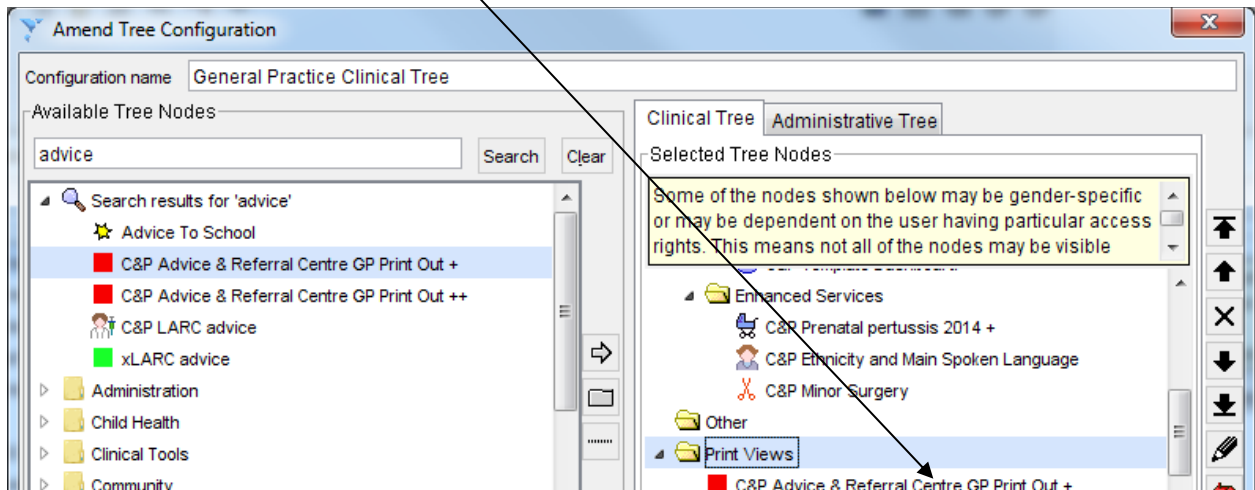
Amend Tree Configuration

Configuration name General Practice Clinical Tree

Available Tree Nodes

advice

Search Clear

Search results for 'advice'
Advice To School
C&P Advice & Referral Centre GP Print Out +
C&P Advice & Referral Centre GP Print Out ++
C&P LARC advice
xLARC advice
Administration
Child Health
Clinical Tools
Community

Clinical Tree Administrative Tree

Selected Tree Nodes

Some of the nodes shown below may be gender-specific or may be dependent on the user having particular access rights. This means not all of the nodes may be visible

Enhanced Services
C&P Prenatal pertussis 2014 +
C&P Ethnicity and Main Spoken Language
C&P Minor Surgery
Other
Print Views
C&P Advice & Referral Centre GP Print Out +